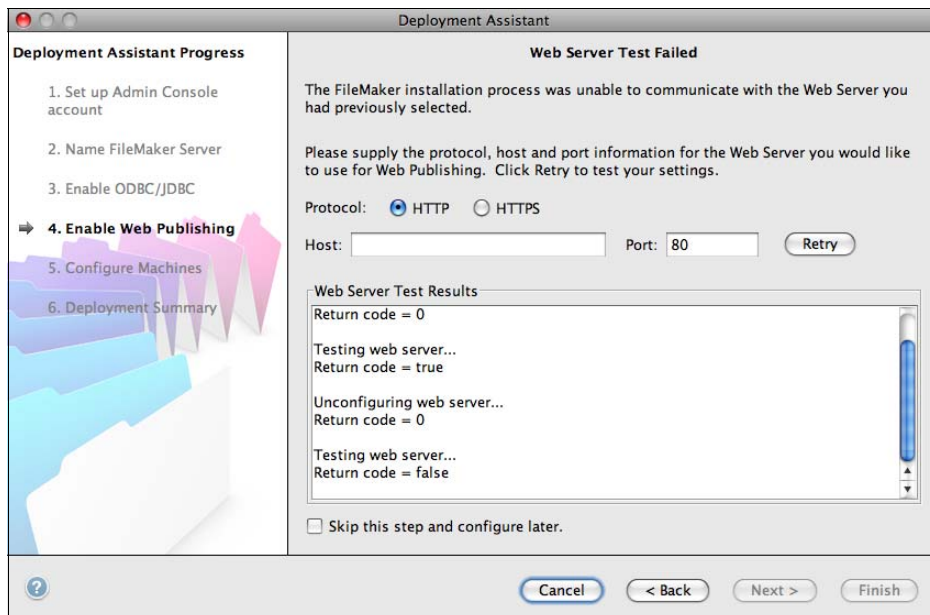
Deployment Assistant

Deployment Assistant Progress

1. Set up Admin Console account

2. Name FileMaker Server

3. Enable ODBC/JDBC

4. Enable Web Publishing

5. Configure Machines

6. Deployment Summary

Web Server Test Failed

The FileMaker installation process was unable to communicate with the Web Server you had previously selected.

Please supply the protocol, host and port information for the Web Server you would like to use for Web Publishing. Click Retry to test your settings.

Protocol: HTTP HTTPS

Host: Port: 80 Retry

Web Server Test Results

Return code = 0

Testing web server...
Return code = true

Unconfiguring web server...
Return code = 0

Testing web server...
Return code = false

Skip this step and configure later.

?

Cancel < Back Next > Finish